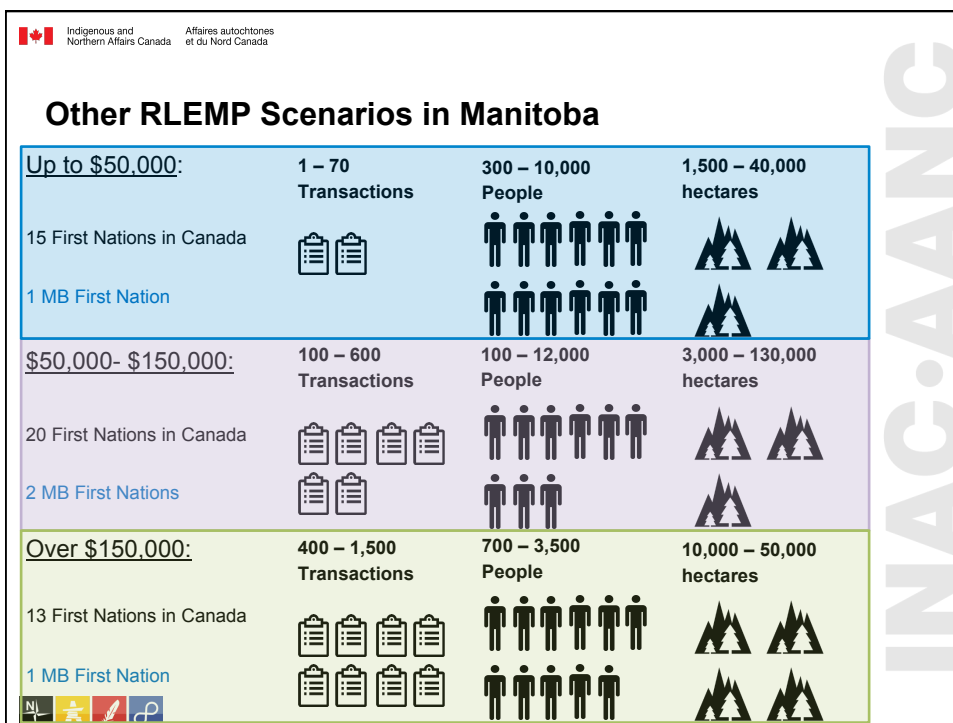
Indigenous and Northern Affairs Canada
Affaires autochtones et du Nord Canada

Other RLEMP Scenarios in Manitoba

| Up to \$50,000: | 1 – 70 Transactions | 300 – 10,000 People | 1,500 – 40,000 hectares |
|---|---|---|---|
| 15 First Nations in Canada | | | |
| 1 MB First Nation | | | |
| \$50,000- \$150,000: | 100 – 600 Transactions | 100 – 12,000 People | 3,000 – 130,000 hectares |
| 20 First Nations in Canada | | | |
| 2 MB First Nations | | | |
| Over \$150,000: | 400 – 1,500 Transactions | 700 – 3,500 People | 10,000 – 50,000 hectares |
| 13 First Nations in Canada | | | |
| 1 MB First Nation | | | |

INAC·AANC